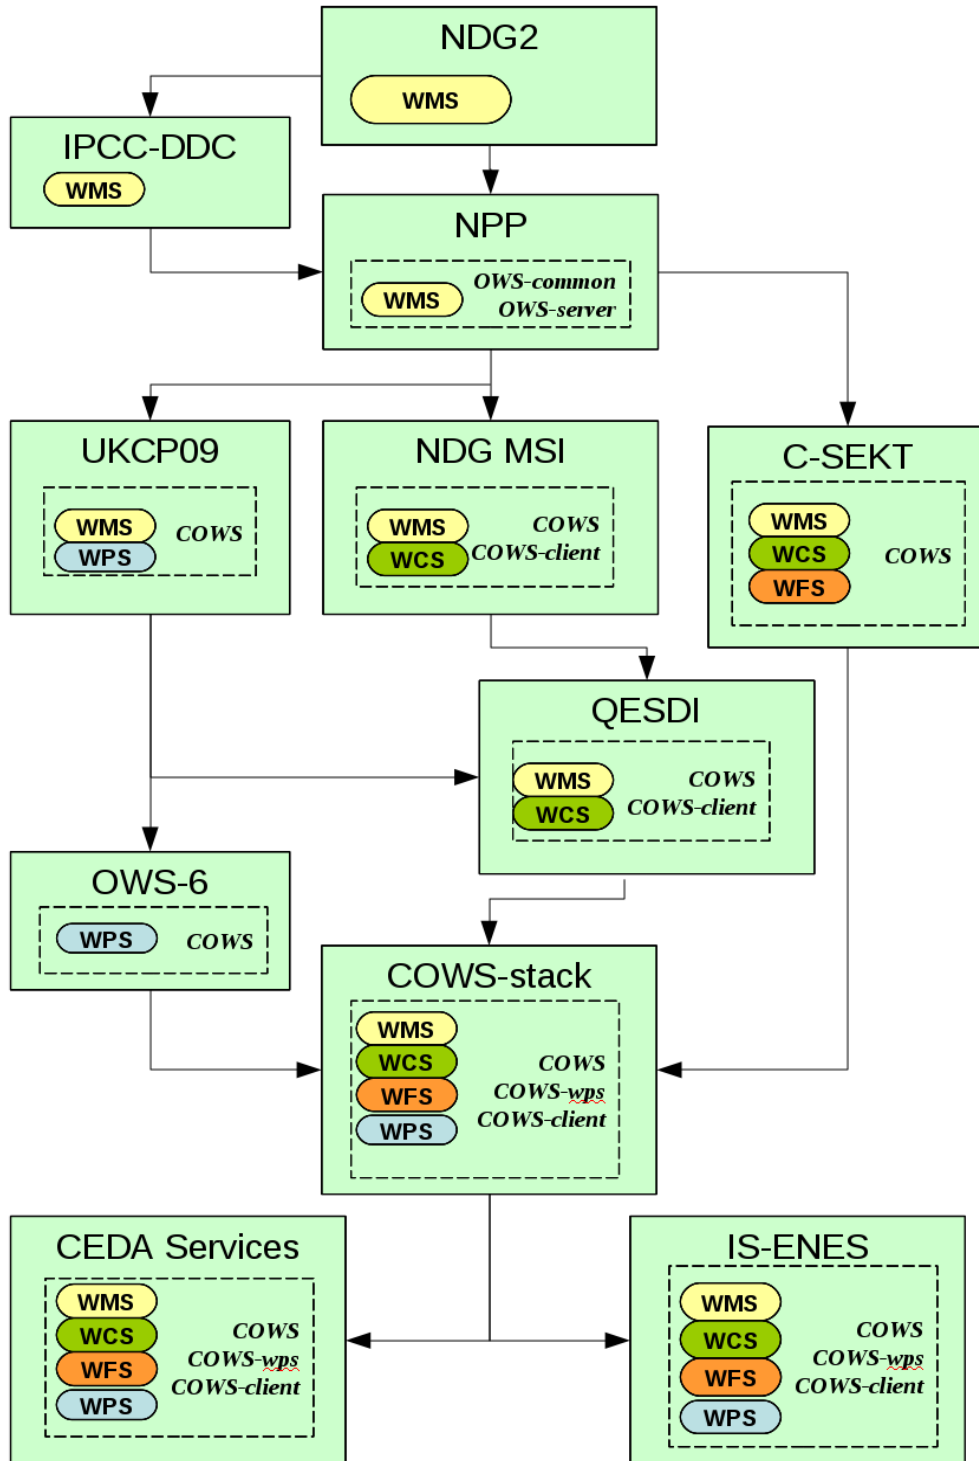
NDG2

WMS

IPCC-DDC

WMS

NPP

WMS

OWS-common
OWS-server

UKCP09

WMS
WPS

COWS

NDG MSI

WMS
WCS

COWS
COWS-client

C-SEKT

WMS
WCS
WFS

COWS

QESDI

WMS
WCS

COWS
COWS-client

OWS-6

WPS

COWS

COWS-stack

WMS
WCS
WFS
WPS

COWS
COWS-wps
COWS-client

CEDA Services

WMS
WCS
WFS
WPS

COWS
COWS-wps
COWS-client

IS-ENES

WMS
WCS
WFS
WPS

COWS
COWS-wps
COWS-client